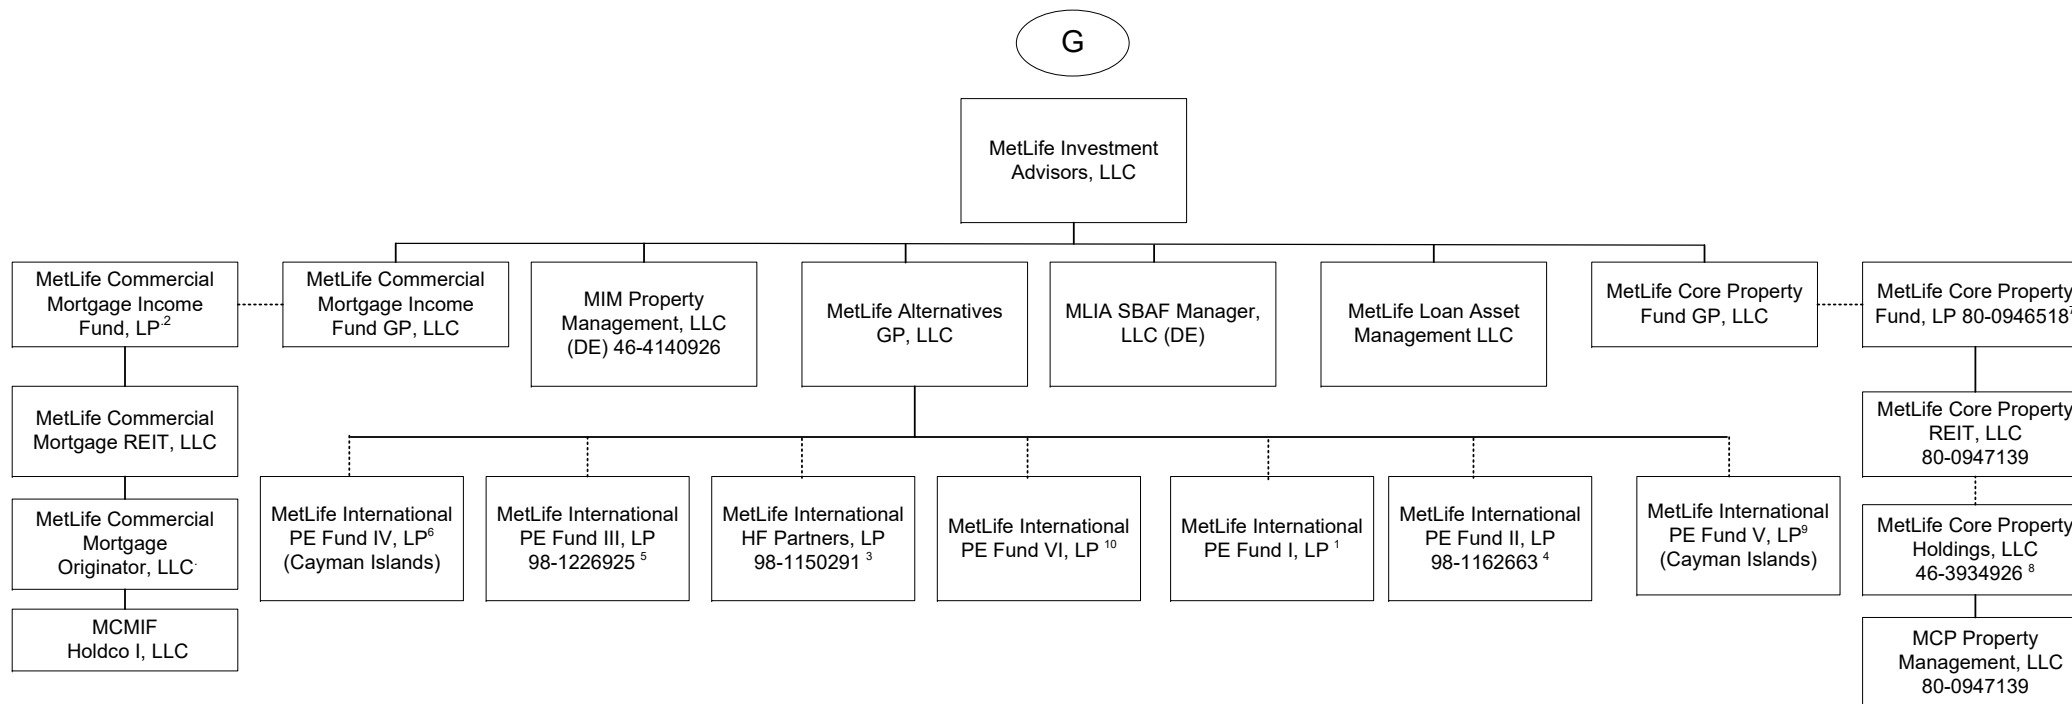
G

MetLife Investment Advisors, LLC

MetLife Commercial Mortgage Income Fund, LP $^{2}$

MetLife Commercial Mortgage Income Fund GP, LLC

MIM Property Management, LLC (DE) 46-4140926

MetLife Alternatives GP, LLC

MLIA SBAF Manager, LLC (DE)

MetLife Loan Asset Management LLC

MetLife Core Property Fund GP, LLC

MetLife Core Property Fund, LP 80-0946518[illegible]

MetLife Commercial Mortgage REIT, LLC

MetLife Commercial Mortgage Originator, LLC

MCMIF Holdco I, LLC

MetLife International PE Fund IV, LP$^{6}$ (Cayman Islands)

MetLife International PE Fund III, LP 98-1226925 $^{5}$

MetLife International HF Partners, LP 98-1150291 $^{3}$

MetLife International PE Fund VI, LP $^{10}$

MetLife International PE Fund I, LP $^{1}$

MetLife International PE Fund II, LP 98-1162663 $^{4}$

MetLife International PE Fund V, LP$^{9}$ (Cayman Islands)

MetLife Core Property REIT, LLC 80-0947139

MetLife Core Property Holdings, LLC 46-3934926 $^{8}$

MCP Property Management, LLC 80-0947139